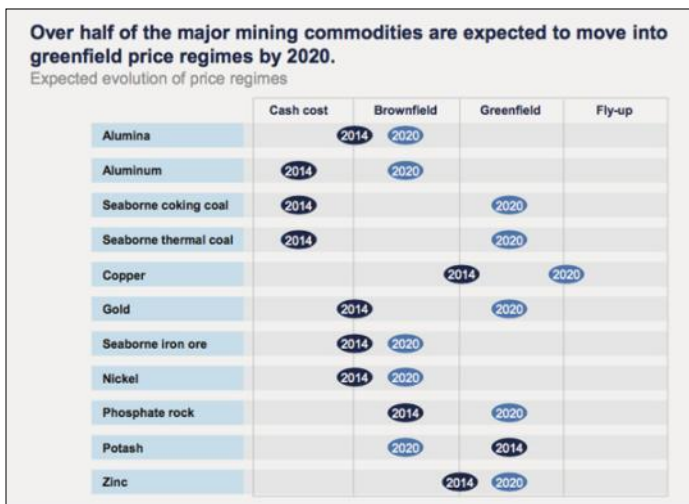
Over half of the major mining commodities are expected to move into greenfield price regimes by 2020.

Expected evolution of price regimes

| | Cash cost | Brownfield | Greenfield | Fly-up |
|---|---|---|---|---|
| Alumina | 2014 | 2020 | | |
| Aluminum | 2014 | 2020 | | |
| Seaborne coking coal | 2014 | | 2020 | |
| Seaborne thermal coal | 2014 | | 2020 | |
| Copper | | 2014 | | 2020 |
| Gold | 2014 | | 2020 | |
| Seaborne iron ore | 2014 | 2020 | | |
| Nickel | 2014 | 2020 | | |
| Phosphate rock | | 2014 | 2020 | |
| Potash | | 2020 | 2014 | |
| Zinc | | 2014 | 2020 | |